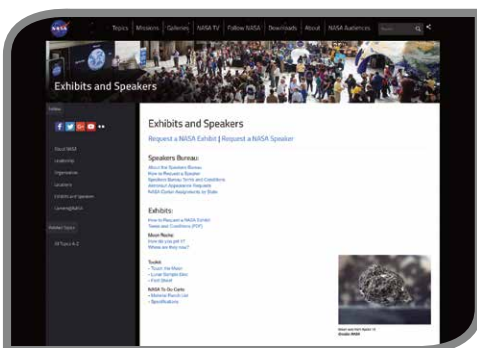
NASA

Topics | Missions | Galleries | NASA TV | Follow NASA | Downloads | About | NASA Audiences

Search

Exhibits and Speakers

About NASA
Leadership
Organization
Locations
Exhibits and Speakers
Contacting NASA

Related Topics
All Topics A-Z

Exhibits and Speakers

Request a NASA Exhibit | Request a NASA Speaker

Speakers Bureau:
About the Speakers Bureau
How to Request a Speaker
Speakers Bureau Terms and Conditions
Astronaut Appearance Requests
NASA Center Assignments by State

Exhibits:
How to Request a NASA Exhibit
Terms and Conditions (PDF)

Moon Rocks
How do you get it?
Where are they now?

Toolkit
- Touch the Moon
- Lunar Sample Disc
- Fact Sheet

NASA To Go Cards
- Material Reach List
- Specifications

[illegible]